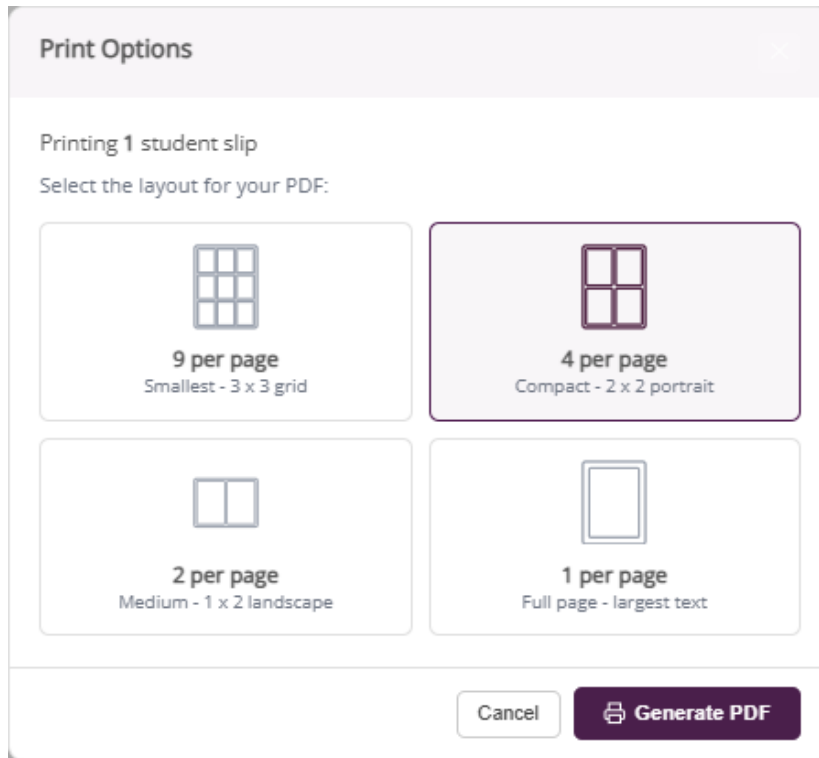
Print Options

Printing 1 student slip

Select the layout for your PDF:

9 per page
Smallest - 3 x 3 grid

4 per page
Compact - 2 x 2 portrait

2 per page
Medium - 1 x 2 landscape

1 per page
Full page - largest text

Cancel

Generate PDF